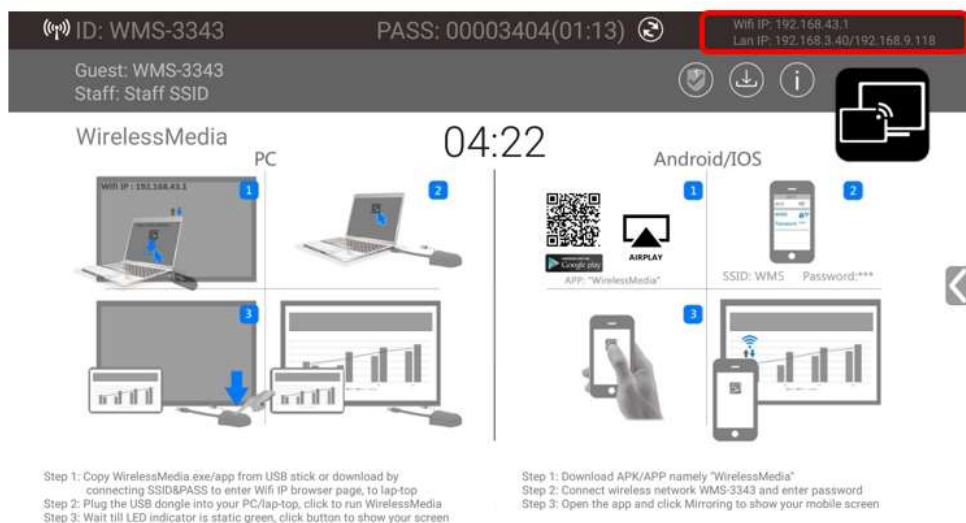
ID: WMS-3343

PASS: 00003404(01:13)

Wifi IP: 192.168.43.1
Lan IP: 192.168.3.40/192.168.9.118

Guest: WMS-3343
Staff: Staff SSID

WirelessMedia

04:22

PC

Android/IOS

Wifi IP : 192.168.43.1

1

2

3

1

2

3

AIRPLAY

Google play

APP: "WirelessMedia"

SSID: WMS

Password:***

Step 1: Copy WirelessMedia.exe/app from USB stick or download by connecting SSID&PASS to enter Wifi IP browser page, to lap-top
Step 2: Plug the USB dongle into your PC/lap-top, click to run WirelessMedia
Step 3: Wait till LED indicator is static green, click button to show your screen

Step 1: Download APK/APP namely "WirelessMedia"
Step 2: Connect wireless network WMS-3343 and enter password
Step 3: Open the app and click Mirroring to show your mobile screen